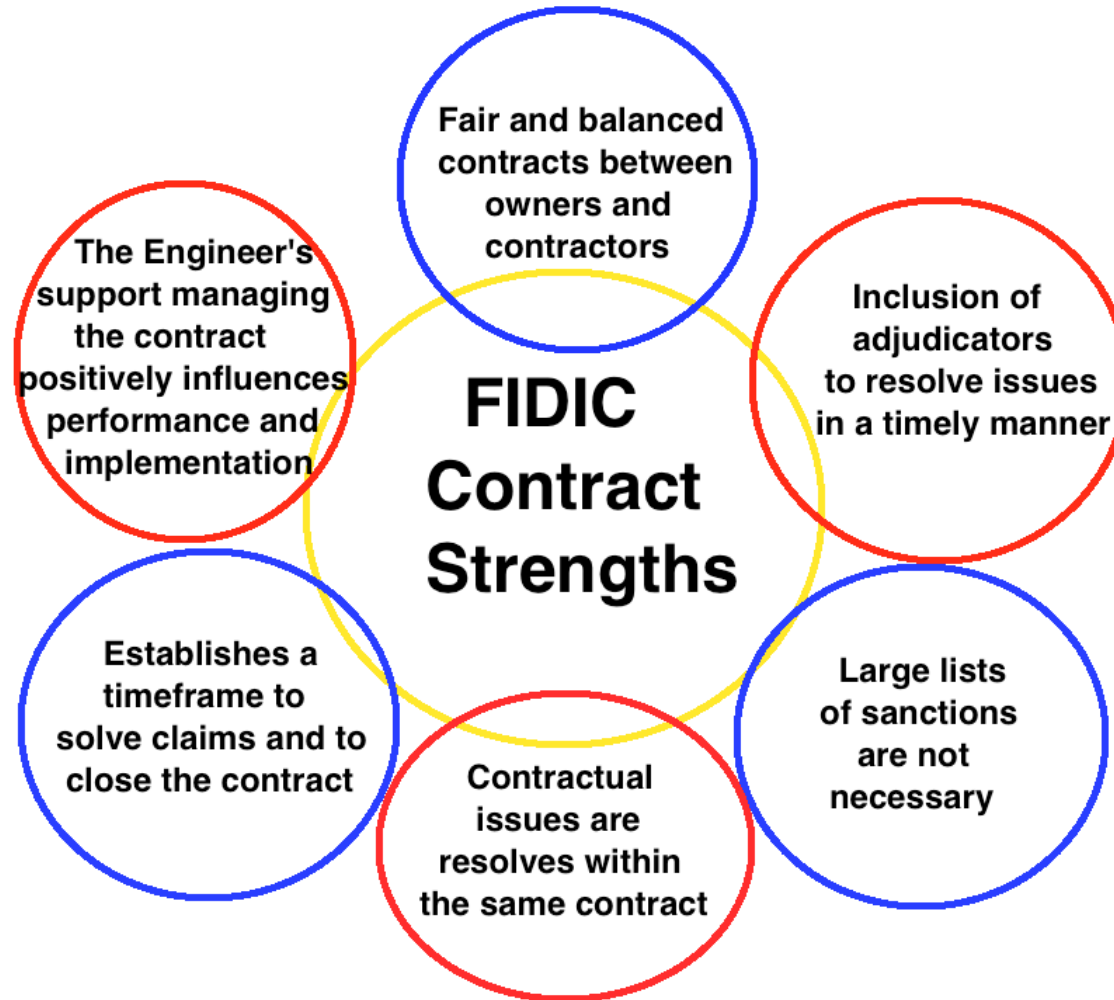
Fair and balanced contracts between owners and contractors

The Engineer's support managing the contract positively influences performance and implementation

Inclusion of adjudicators to resolve issues in a timely manner

FIDIC Contract Strengths

Establishes a timeframe to solve claims and to close the contract

Large lists of sanctions are not necessary

Contractual issues are resolves within the same contract